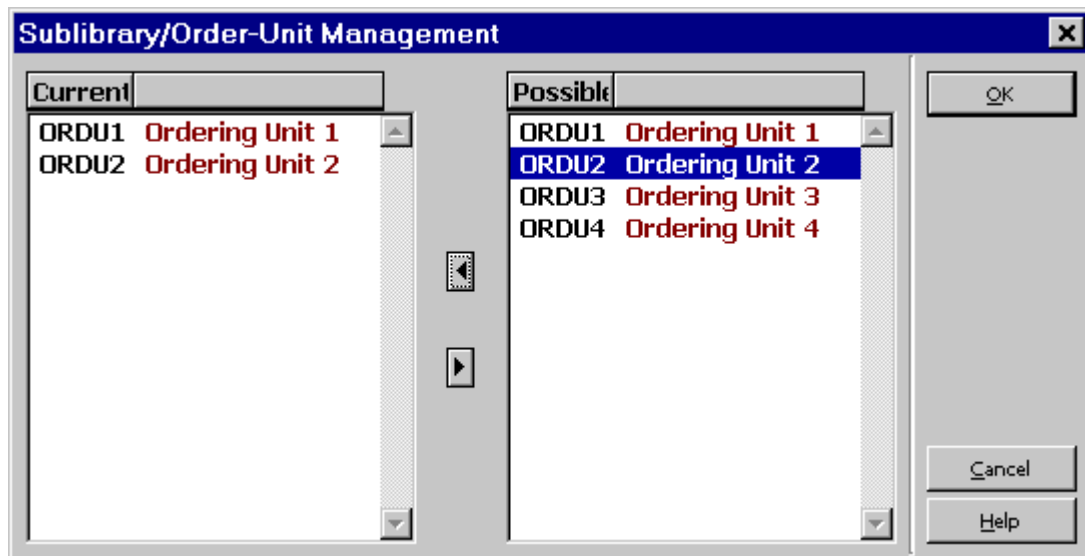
Sublibrary/Order-Unit Management

Current

ORDU1 Ordering Unit 1
ORDU2 Ordering Unit 2

Possible

ORDU1 Ordering Unit 1
ORDU2 Ordering Unit 2
ORDU3 Ordering Unit 3
ORDU4 Ordering Unit 4

OK

Cancel

Help